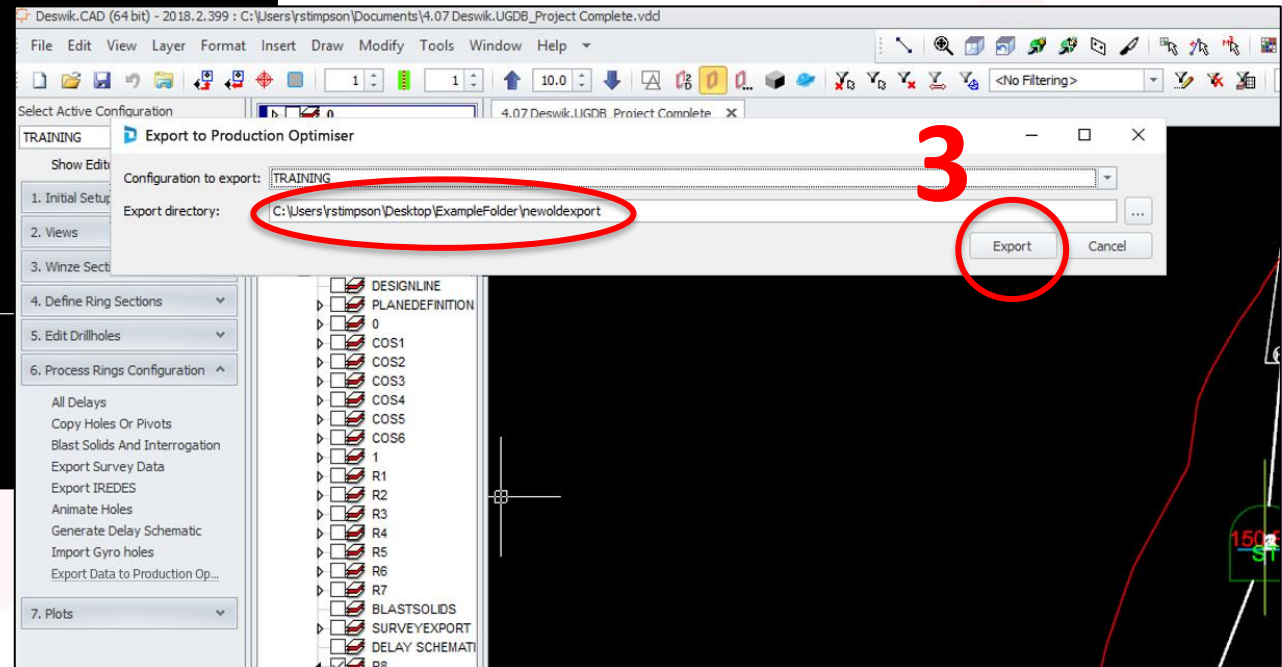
Deswik.CAD (64 bit) - 2018.2.399 : C:\Users\rstimpson\Documents\4.07 Deswik.UGDB_Project Complete.vdcl

File Edit View Layer Format Insert Draw Modify Tools Window Help

1 1 10.0 <No Filtering>

Select Active Configuration

TRAINING

Show Edit

1. Initial Setup

2. Views

3. Winze Secti

4. Define Ring Sections

5. Edit Drillholes

6. Process Rings Configuration

All Delays
Copy Holes Or Pivots
Blast Solids And Interrogation
Export Survey Data
Export IREDES
Animate Holes
Generate Delay Schematic
Import Gyro holes
Export Data to Production Op...

7. Plots

0

4.07 Deswik.UGDB_Project Complete

Export to Production Optimiser

3

Configuration to export: TRAINING

Export directory: C:\Users\rstimpson\Desktop\ExampleFolder\newoldexport

...

Export Cancel

DESIGNLINE
PLANEDEFINITION
0
COS1
COS2
COS3
COS4
COS5
COS6
1
R1
R2
R3
R4
R5
R6
R7
BLASTSOLIDS
SURVEYEXPORT
DELAY SCHEMATI
R8

150
ST